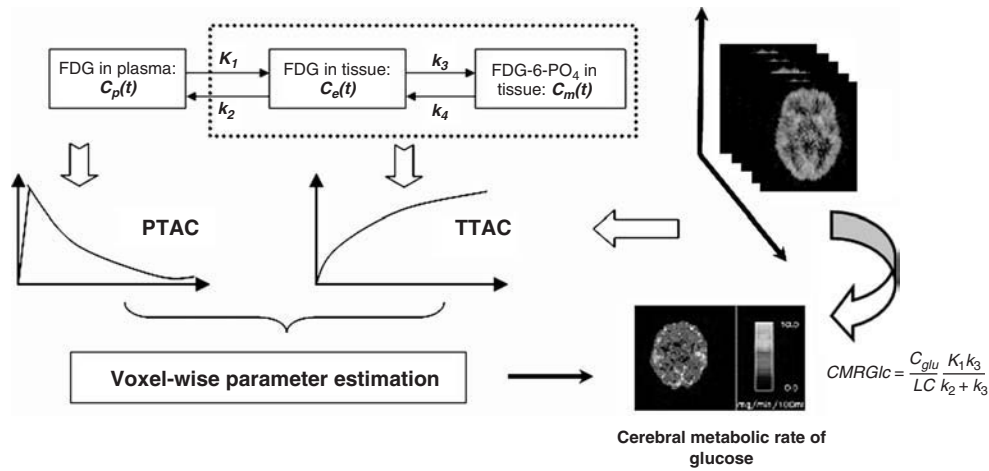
FDG in plasma: $C_p(t)$

$K_1$

$k_2$

FDG in tissue: $C_e(t)$

$k_3$

$k_4$

FDG-6-PO$_4$ in tissue: $C_m(t)$

PTAC

TTAC

Voxel-wise parameter estimation

10.0

0.0

mg/min/100ml

$CMRGlc = \frac{C_{glu}}{LC}\frac{K_1k_3}{k_2+k_3}$

Cerebral metabolic rate of glucose